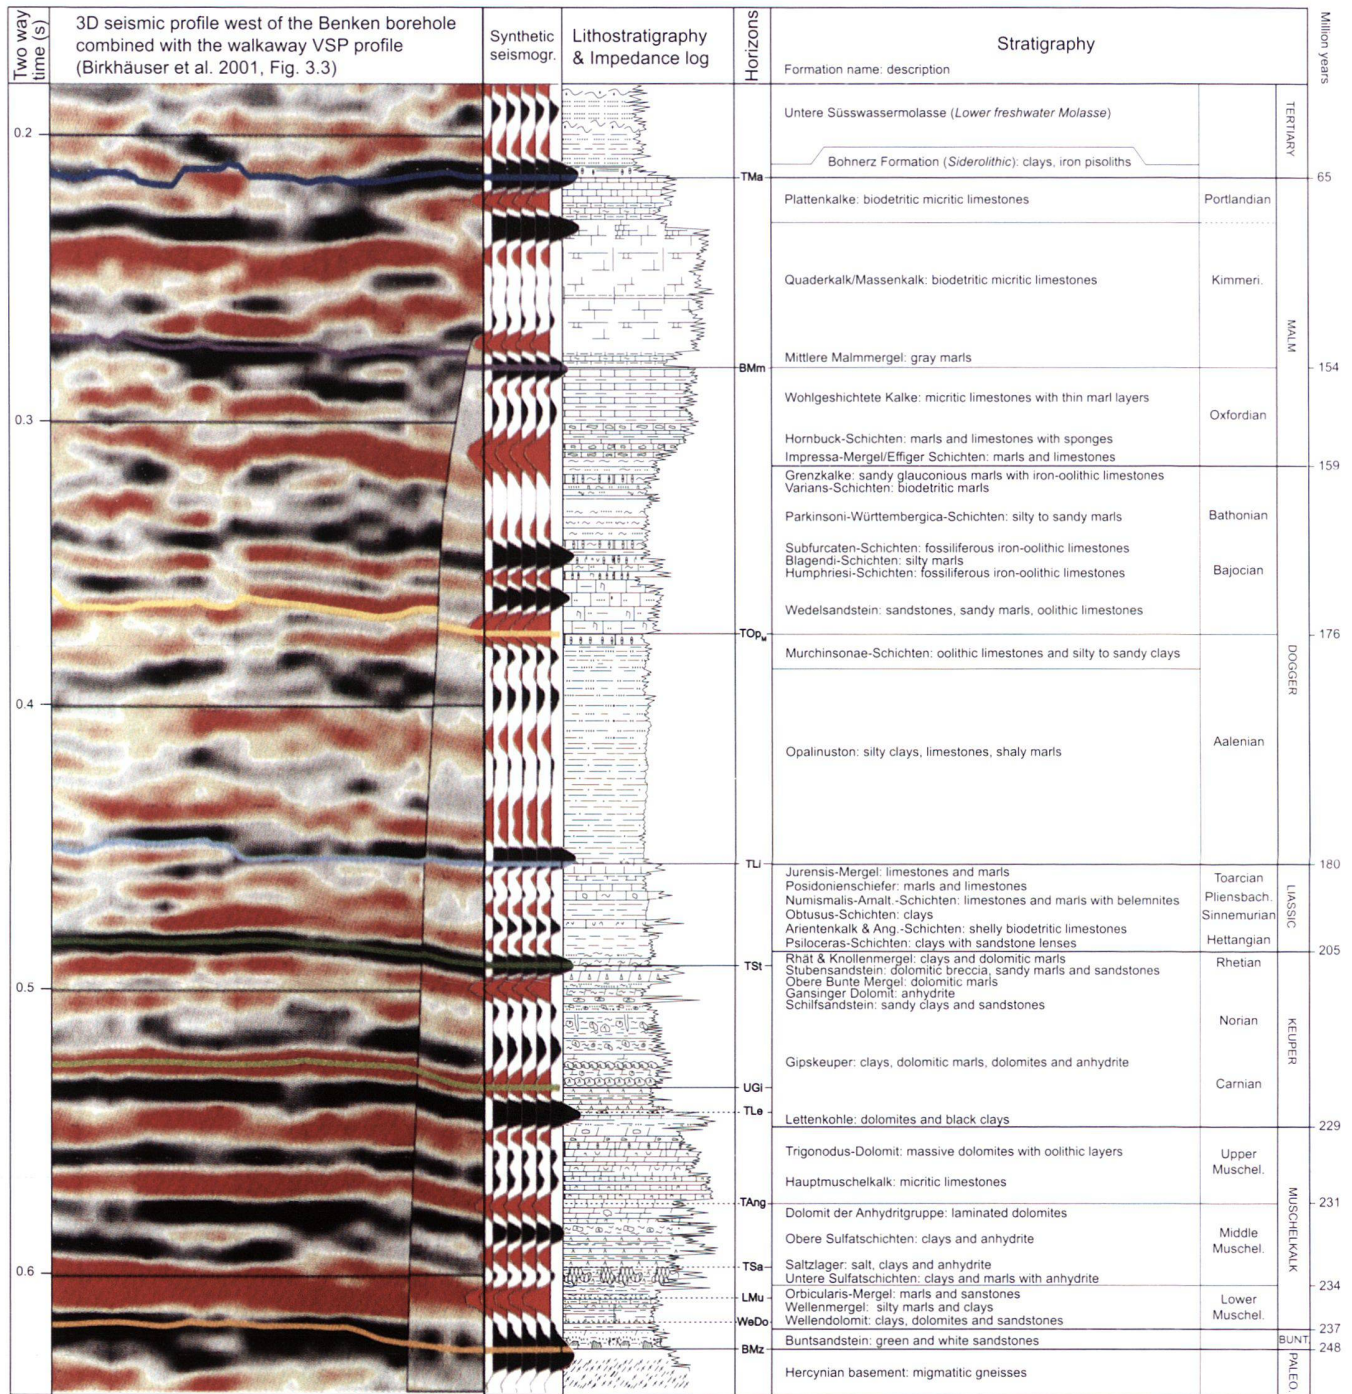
Two way time (s)

3D seismic profile west of the Benken borehole combined with the walkaway VSP profile (Birkhäuser et al. 2001, Fig. 3.3)

Synthetic seismogr.

Lithostratigraphy & Impedance log

Horizons

Stratigraphy

Formation name: description

Million years

0.2
0.3
0.4
0.5
0.6

TMa
BMm
TOp$_M$
TLi
TSt
UGi
TLe
TAng
TSa
LMu
WeDo
BMz

Untere Süsswassermolasse (Lower freshwater Molasse)
Bohnerz Formation (Siderolithic): clays, iron pisoliths
TERTIARY
65
Plattenkalke: biodetritic micritic limestones
Portlandian
Quaderkalk/Massenkalk: biodetritic micritic limestones
Kimmeri.
MALM
Mittlere Malmmergel: gray marls
154
Wohlgeschichtete Kalke: micritic limestones with thin marl layers
Oxfordian
Hornbuck-Schichten: marls and limestones with sponges
Impressa-Mergel/Effiger Schichten: marls and limestones
159
Grenzkalke: sandy glauconious marls with iron-oolithic limestones
Varians-Schichten: biodetritic marls
Parkinsoni-Württembergica-Schichten: silty to sandy marls
Bathonian
Subfurcaten-Schichten: fossiliferous iron-oolithic limestones
Blagendi-Schichten: silty marls
Humphriesi-Schichten: fossiliferous iron-oolithic limestones
Bajocian
Wedelsandstein: sandstones, sandy marls, oolithic limestones
176
Murchinsonae-Schichten: oolithic limestones and silty to sandy clays
DOGGER
Opalinuston: silty clays, limestones, shaly marls
Aalenian
180
Jurensis-Mergel: limestones and marls
Toarcian
Posidonienschiefer: marls and limestones
Pliensbach.
Numismalis-Amalt.-Schichten: limestones and marls with belemnites
Sinnemurian
Obtusus-Schichten: clays
Arientenkalk & Ang.-Schichten: shelly biodetritic limestones
Psiloceras-Schichten: clays with sandstone lenses
Hettangian
LIASSIC
205
Rhät & Knollenmergel: clays and dolomitic marls
Rhetian
Stubensandstein: dolomitic breccia, sandy marls and sandstones
Obere Bunte Mergel: dolomitic marls
Gansinger Dolomit: anhydrite
Schilfsandstein: sandy clays and sandstones
Norian
KEUPER
Gipskeuper: clays, dolomitic marls, dolomites and anhydrite
Carnian
Lettenkohle: dolomites and black clays
229
Trigonodus-Dolomit: massive dolomites with oolithic layers
Upper Muschel.
Hauptmuschelkalk: micritic limestones
231
Dolomit der Anhydritgruppe: laminated dolomites
Obere Sulfatschichten: clays and anhydrite
Middle Muschel.
MUSCHELKALK
Saltzlager: salt, clays and anhydrite
Untere Sulfatschichten: clays and marls with anhydrite
234
Orbicularis-Mergel: marls and sanstones
Wellenmergel: silty marls and clays
Wellendolomit: clays, dolomites and sandstones
Lower Muschel.
237
Buntsandstein: green and white sandstones
BUNT
248
Hercynian basement: migmatitic gneisses
PALEO.